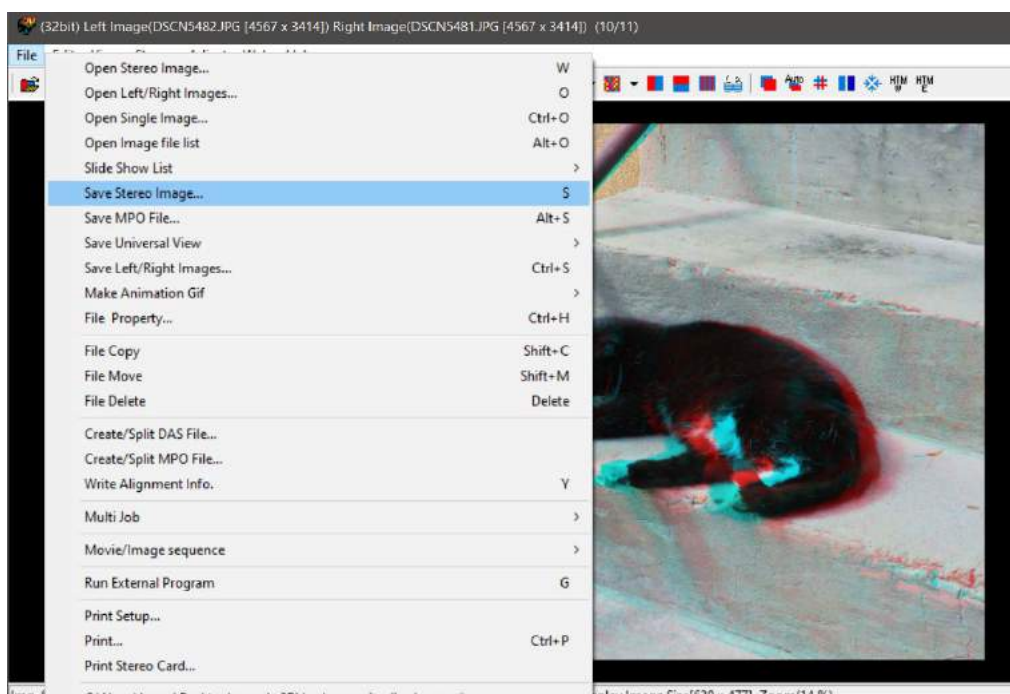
(32bit) Left Image(DSCN5482.JPG [4567 x 3414]) Right Image(DSCN5481.JPG [4567 x 3414]) (10/11)

File

Open Stereo Image... W
Open Left/Right Images... O
Open Single Image... Ctrl+O
Open Image file list Alt+O
Slide Show List
Save Stereo Image... S
Save MPO File... Alt+S
Save Universal View
Save Left/Right Images... Ctrl+S
Make Animation Gif
File Property... Ctrl+H
File Copy Shift+C
File Move Shift+M
File Delete Delete
Create/Split DAS File...
Create/Split MPO File...
Write Alignment Info. Y
Multi Job
Movie/Image sequence
Run External Program G
Print Setup...
Print... Ctrl+P
Print Stereo Card...

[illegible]